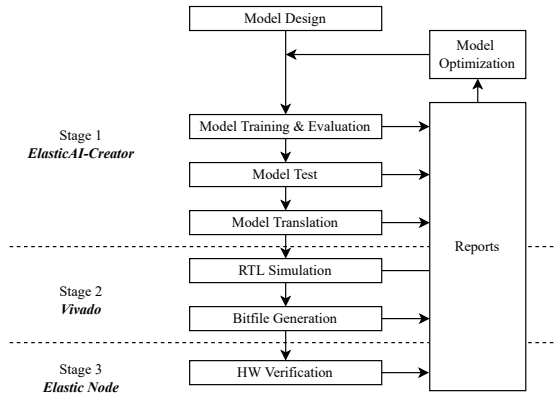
Model Design

Model Optimization

Stage 1
*ElasticAI-Creator*

Model Training & Evaluation

Model Test

Model Translation

Reports

Stage 2
*Vivado*

RTL Simulation

Bitfile Generation

Stage 3
*Elastic Node*

HW Verification